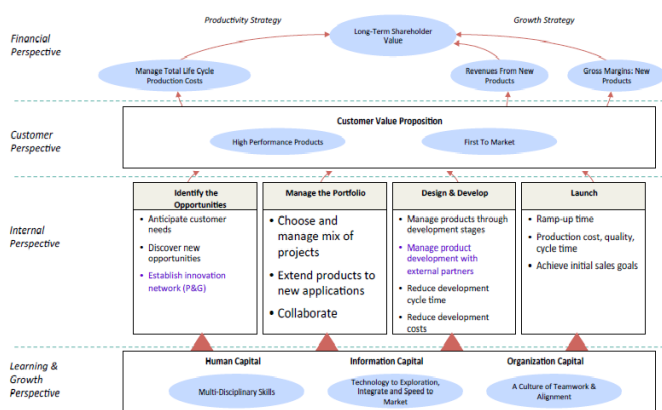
Financial Perspective

Productivity Strategy

Growth Strategy

Long-Term Shareholder Value

Manage Total Life Cycle Production Costs

Revenues From New Products

Gross Margins: New Products

Customer Perspective

Customer Value Proposition

High Performance Products

First To Market

Internal Perspective

| Identify the Opportunities | Manage the Portfolio | Design & Develop | Launch |
|---|---|---|---|
| • Anticipate customer needs<br>• Discover new opportunities<br>• Establish innovation network (P&G) | • Choose and manage mix of projects<br>• Extend products to new applications<br>• Collaborate | • Manage products through development stages<br>• Manage product development with external partners<br>• Reduce development cycle time<br>• Reduce development costs | • Ramp-up time<br>• Production cost, quality, cycle time<br>• Achieve initial sales goals |

Learning & Growth Perspective

Human Capital

Information Capital

Organization Capital

Multi-Disciplinary Skills

Technology to Exploration, Integrate and Speed to Market

A Culture of Teamwork & Alignment